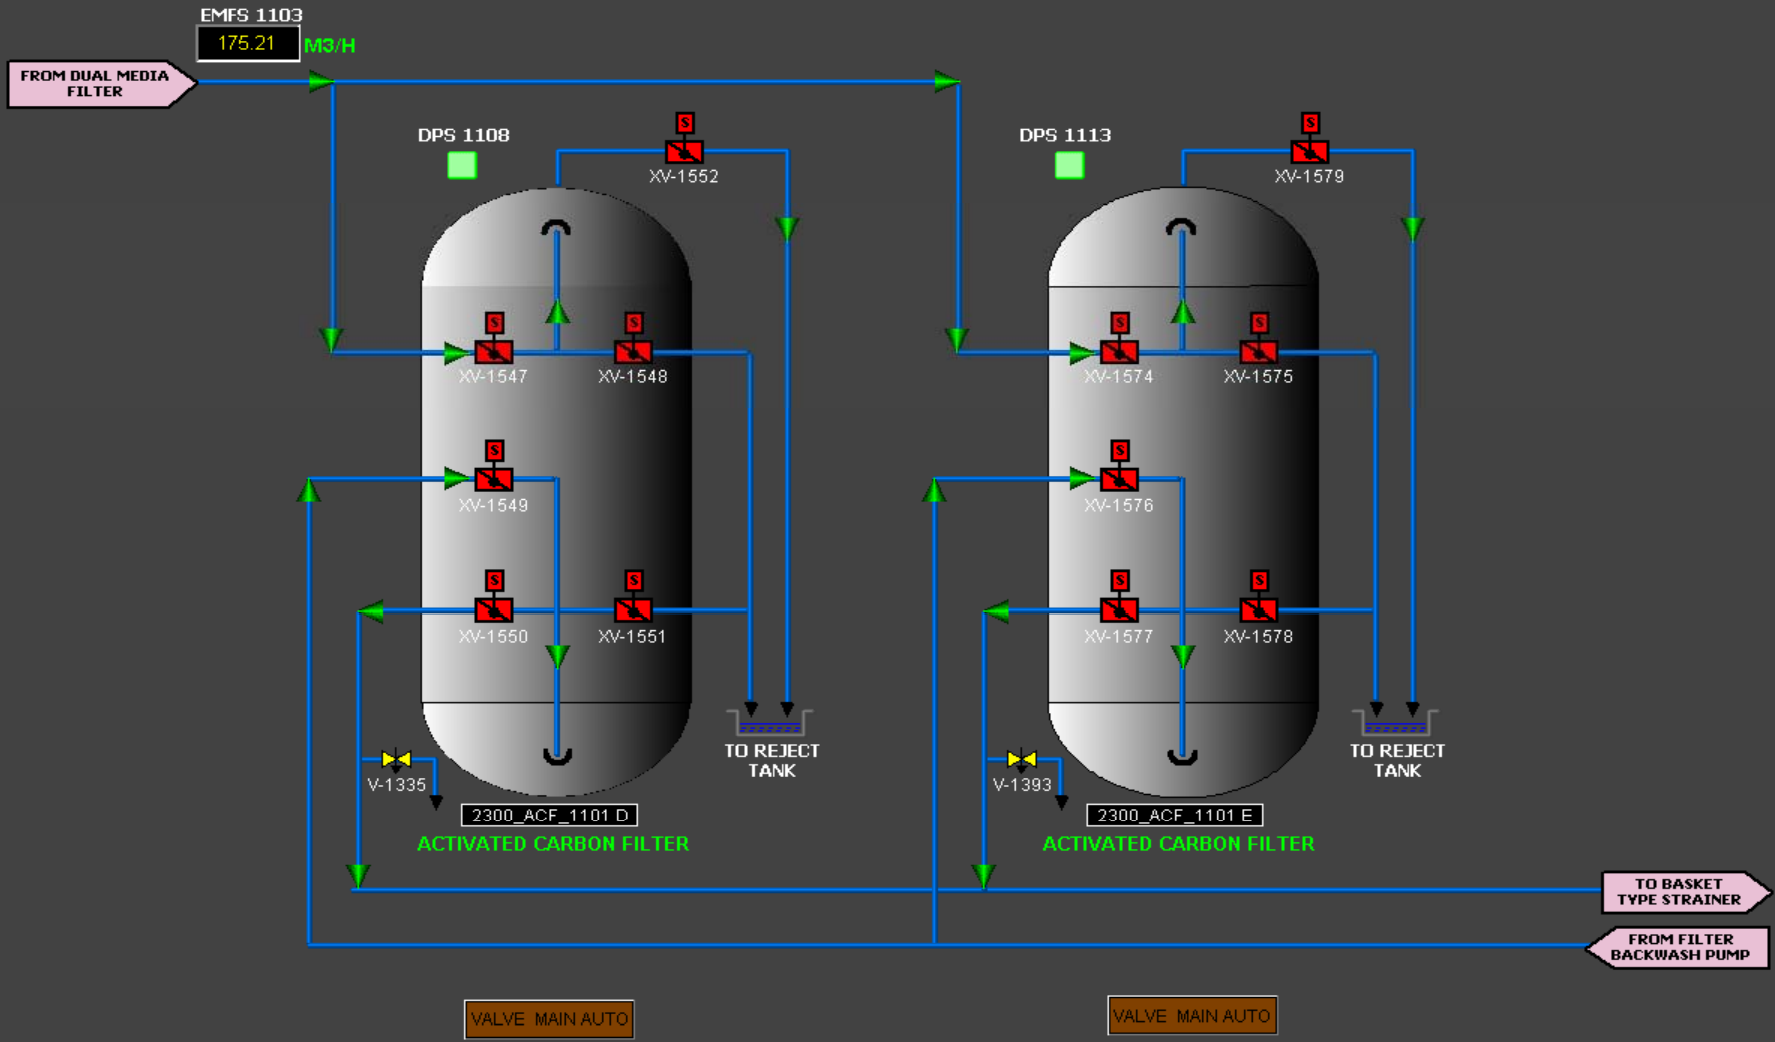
EMFS 1103
175.21 M3/H

FROM DUAL MEDIA FILTER

DPS 1108

S
XV-1552

S
XV-1547

S
XV-1548

S
XV-1549

S
XV-1550

S
XV-1551

TO REJECT TANK

V-1335

2300_ACF_1101 D
ACTIVATED CARBON FILTER

DPS 1113

S
XV-1579

S
XV-1574

S
XV-1575

S
XV-1576

S
XV-1577

S
XV-1578

TO REJECT TANK

V-1393

2300_ACF_1101 E
ACTIVATED CARBON FILTER

TO BASKET TYPE STRAINER

FROM FILTER BACKWASH PUMP

VALVE MAIN AUTO

VALVE MAIN AUTO